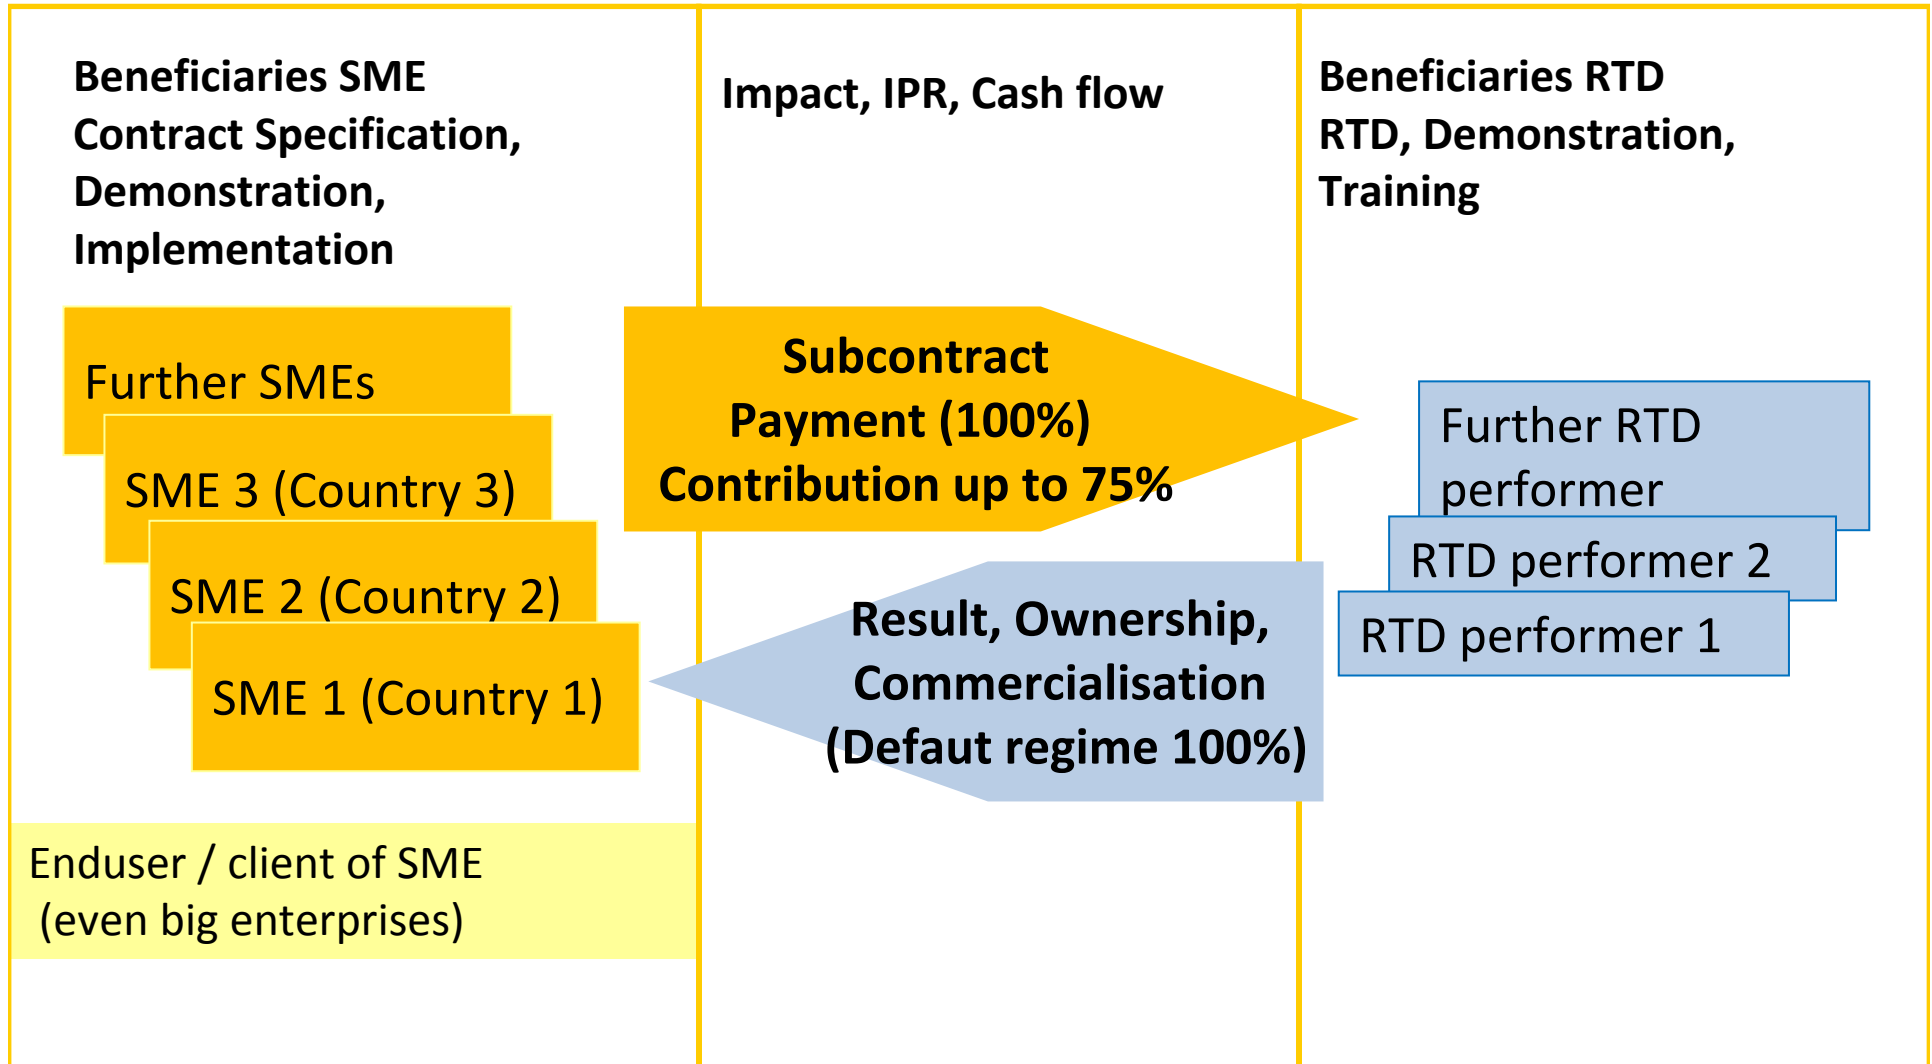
Beneficiaries SME
Contract Specification, Demonstration, Implementation

Impact, IPR, Cash flow

Beneficiaries RTD
RTD, Demonstration, Training

Further SMEs

SME 3 (Country 3)

SME 2 (Country 2)

SME 1 (Country 1)

Subcontract
Payment (100%)
Contribution up to 75%

Further RTD performer

RTD performer 2

RTD performer 1

Result, Ownership, Commercialisation (Defaut regime 100%)

Enduser / client of SME
(even big enterprises)